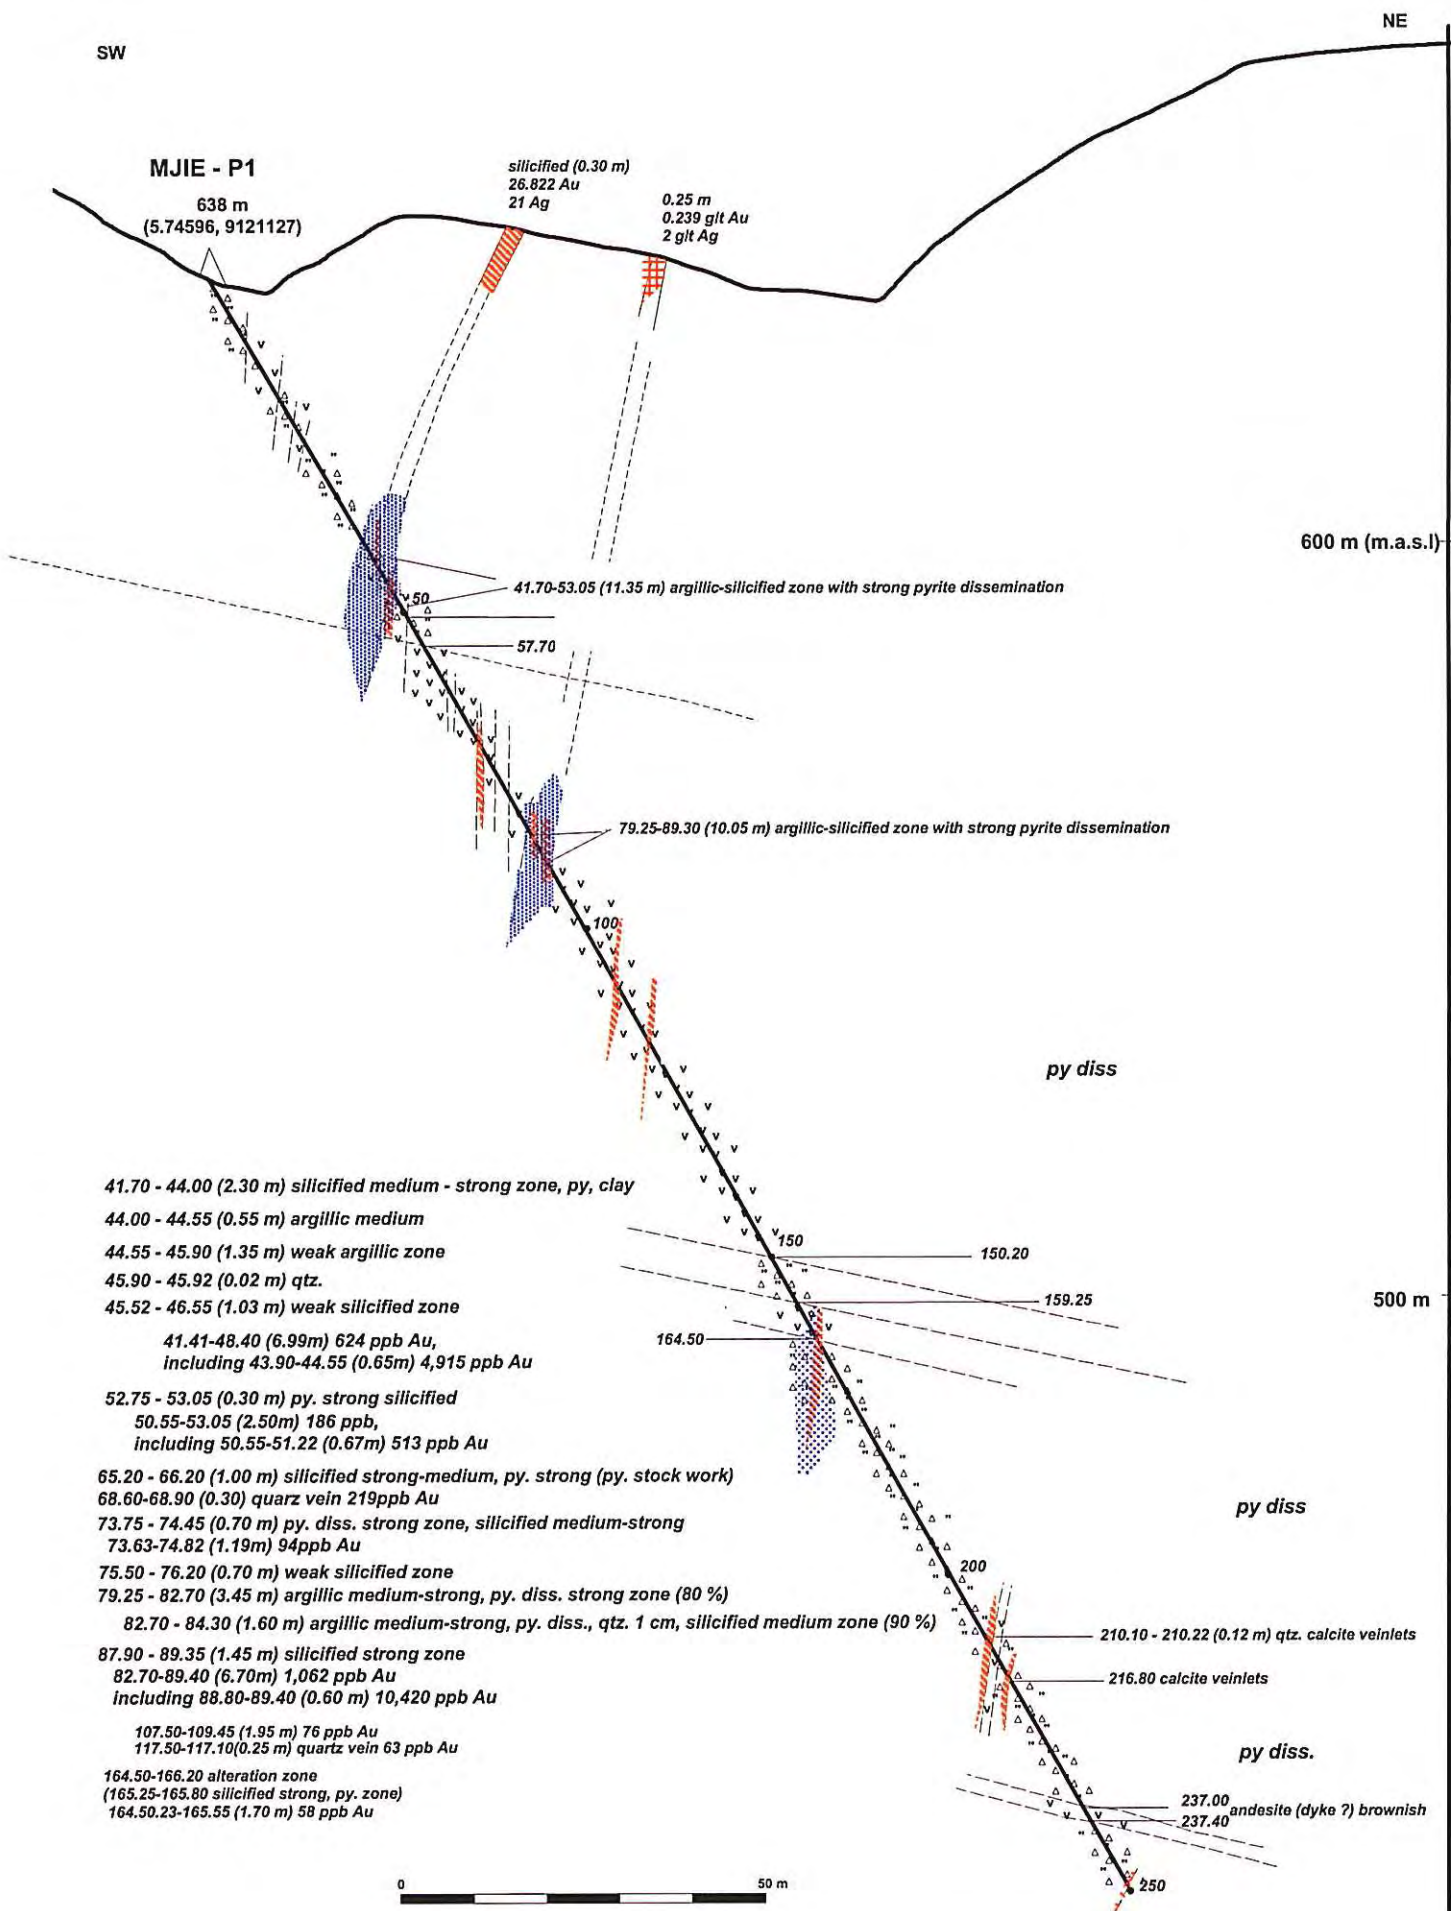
SW

NE

MJIE - P1
638 m
(5.74596, 9121127)

silicified (0.30 m)
26.822 Au
21 Ag

0.25 m
0.239 g/t Au
2 g/t Ag

600 m (m.a.s.l)

41.70-53.05 (11.35 m) argillic-silicified zone with strong pyrite dissemination

50

57.70

79.25-89.30 (10.05 m) argillic-silicified zone with strong pyrite dissemination

100

py diss

41.70 - 44.00 (2.30 m) silicified medium - strong zone, py, clay
44.00 - 44.55 (0.55 m) argillic medium
44.55 - 45.90 (1.35 m) weak argillic zone
45.90 - 45.92 (0.02 m) qtz.
45.52 - 46.55 (1.03 m) weak silicified zone
41.41-48.40 (6.99m) 624 ppb Au,
including 43.90-44.55 (0.65m) 4,915 ppb Au
52.75 - 53.05 (0.30 m) py. strong silicified
50.55-53.05 (2.50m) 186 ppb,
including 50.55-51.22 (0.67m) 513 ppb Au
65.20 - 66.20 (1.00 m) silicified strong-medium, py. strong (py. stock work)
68.60-68.90 (0.30) quarz vein 219ppb Au
73.75 - 74.45 (0.70 m) py. diss. strong zone, silicified medium-strong
73.63-74.82 (1.19m) 94ppb Au
75.50 - 76.20 (0.70 m) weak silicified zone
79.25 - 82.70 (3.45 m) argillic medium-strong, py. diss. strong zone (80 %)
82.70 - 84.30 (1.60 m) argillic medium-strong, py. diss., qtz. 1 cm, silicified medium zone (90 %)
87.90 - 89.35 (1.45 m) silicified strong zone
82.70-89.40 (6.70m) 1,062 ppb Au
including 88.80-89.40 (0.60 m) 10,420 ppb Au
107.50-109.45 (1.95 m) 76 ppb Au
117.50-117.10(0.25 m) quartz vein 63 ppb Au
164.50-166.20 alteration zone
(165.25-165.80 silicified strong, py. zone)
164.50.23-165.55 (1.70 m) 58 ppb Au

150
150.20
159.25
164.50
500 m

py diss

200
210.10 - 210.22 (0.12 m) qtz. calcite veinlets
216.80 calcite veinlets

py diss.

237.00
237.40
andesite (dyke ?) brownish

250

0
50 m